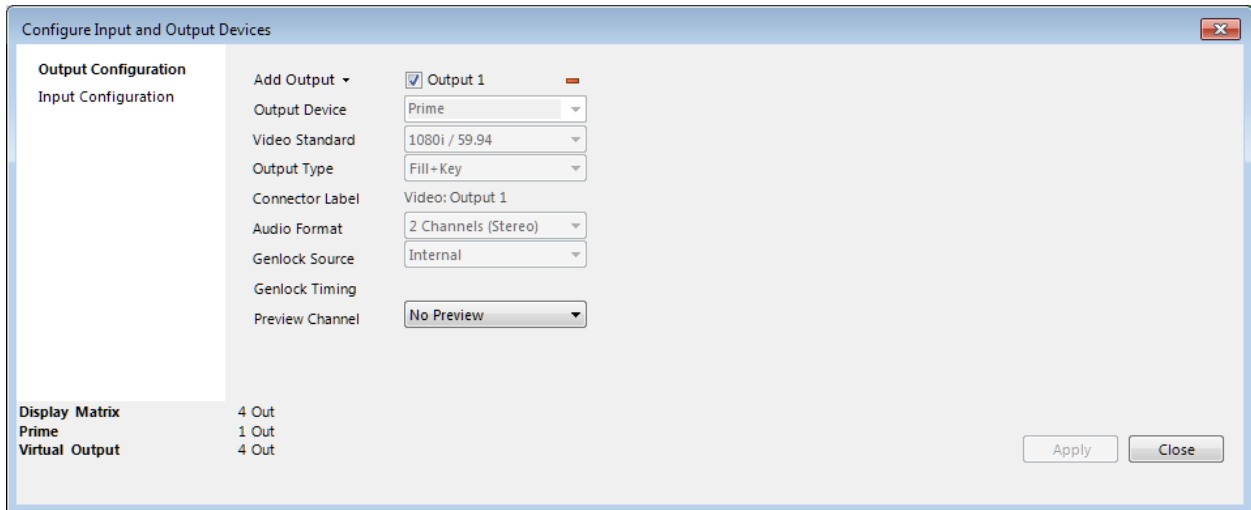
Configure Input and Output Devices

Output Configuration
Input Configuration

Add Output ▾
Output 1
Output Device
Prime
Video Standard
1080i / 59.94
Output Type
Fill+Key
Connector Label
Video: Output 1
Audio Format
2 Channels (Stereo)
Genlock Source
Internal
Genlock Timing
Preview Channel
No Preview

Display Matrix 4 Out
Prime 1 Out
Virtual Output 4 Out

Apply
Close